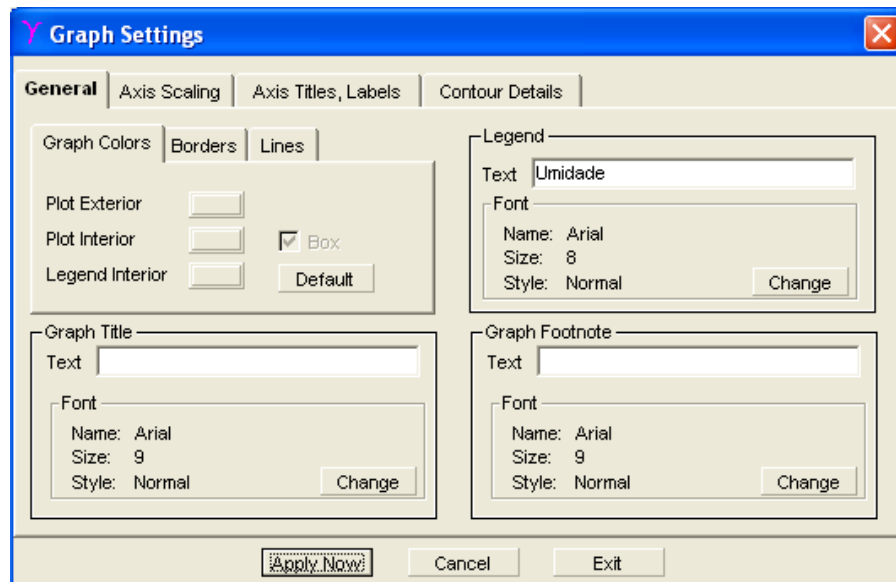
Graph Settings

General | Axis Scaling | Axis Titles, Labels | Contour Details

Graph Colors | Borders | Lines

Plot Exterior
Plot Interior
Box
Legend Interior
Default

Legend
Text Umidade
Font
Name: Arial
Size: 8
Style: Normal
Change

Graph Title
Text
Font
Name: Arial
Size: 9
Style: Normal
Change

Graph Footnote
Text
Font
Name: Arial
Size: 9
Style: Normal
Change

Apply Now
Cancel
Exit